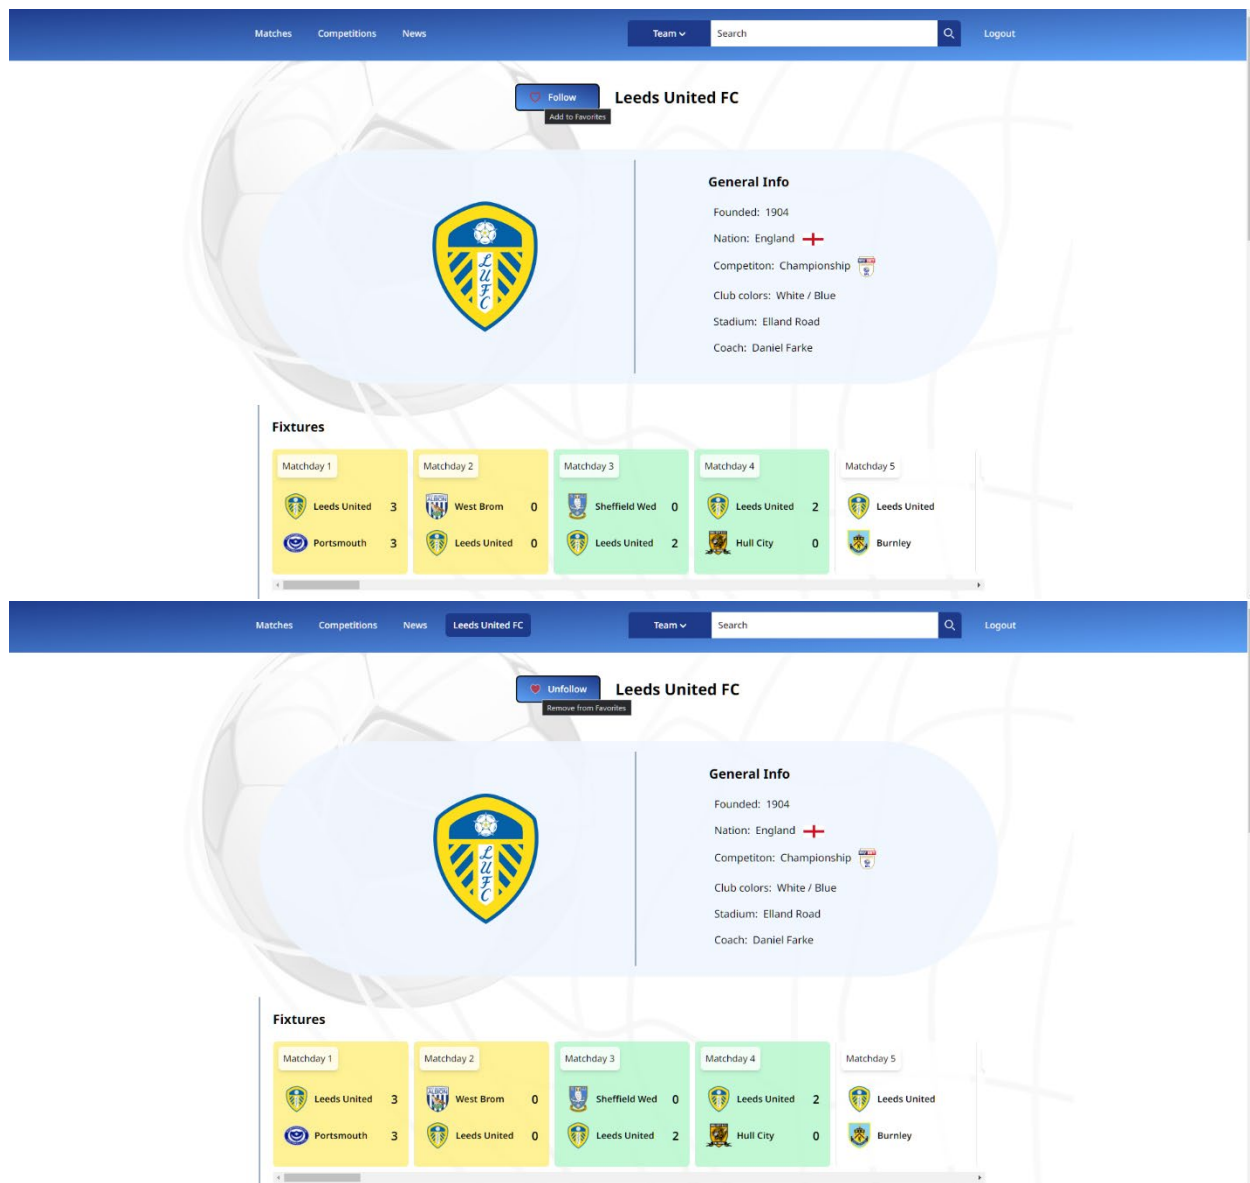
Matches Competitions News Team Search Logout

Follow
Add to Favorites
Leeds United FC

LUFC

General Info
Founded: 1904
Nation: England
Competiton: Championship
Club colors: White / Blue
Stadium: Elland Road
Coach: Daniel Farke

Fixtures

| Matchday 1 | | Matchday 2 | | Matchday 3 | | Matchday 4 | | Matchday 5 |
|---|---|---|---|---|---|---|---|---|
| Leeds United | 3 | West Brom | 0 | Sheffield Wed | 0 | Leeds United | 2 | Leeds United |
| Portsmouth | 3 | Leeds United | 0 | Leeds United | 2 | Hull City | 0 | Burnley |

Matches Competitions News Leeds United FC Team Search Logout

Unfollow
Remove from Favorites
Leeds United FC

LUFC

General Info
Founded: 1904
Nation: England
Competiton: Championship
Club colors: White / Blue
Stadium: Elland Road
Coach: Daniel Farke

Fixtures

| Matchday 1 | | Matchday 2 | | Matchday 3 | | Matchday 4 | | Matchday 5 |
|---|---|---|---|---|---|---|---|---|
| Leeds United | 3 | West Brom | 0 | Sheffield Wed | 0 | Leeds United | 2 | Leeds United |
| Portsmouth | 3 | Leeds United | 0 | Leeds United | 2 | Hull City | 0 | Burnley |